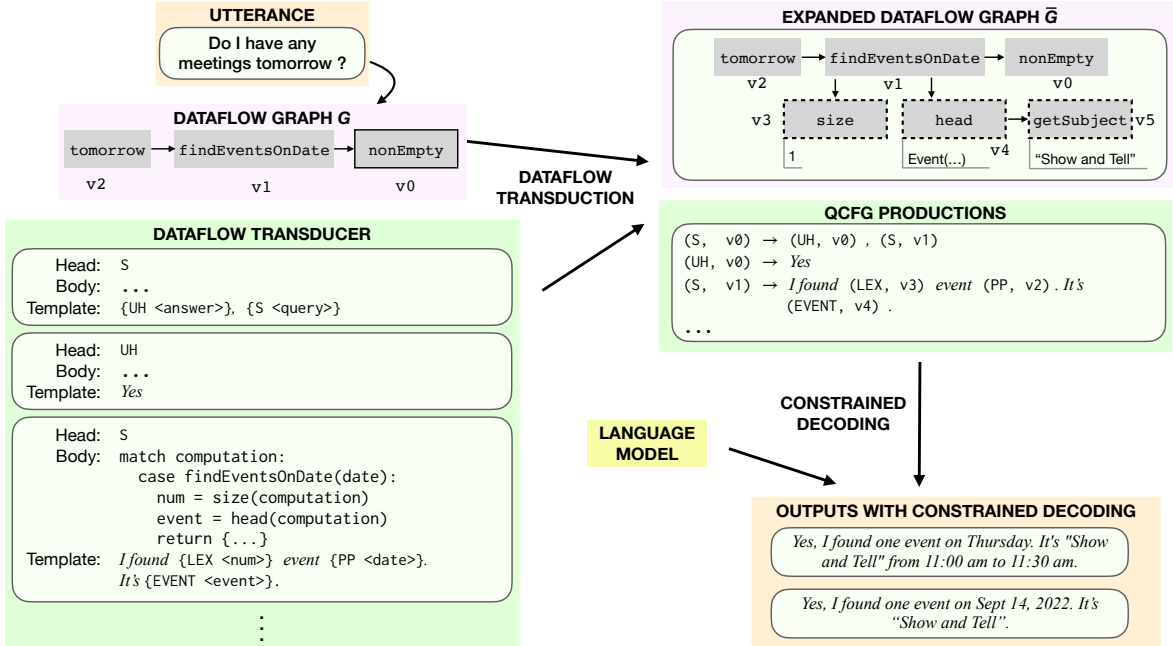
UTTERANCE

Do I have any meetings tomorrow ?

DATAFLOW GRAPH $G$

tomorrow → findEventsOnDate → nonEmpty

v2 v1 v0

DATAFLOW TRANSDUCER

Head: S
Body: ...
Template: {UH <answer>}, {S <query>}

Head: UH
Body: ...
Template: Yes

Head: S
Body: match computation:
case findEventsOnDate(date):
num = size(computation)
event = head(computation)
return {...}
Template: I found {LEX <num>} event {PP <date>}. It's {EVENT <event>}.

⋮

DATAFLOW TRANSDUCTION

EXPANDED DATAFLOW GRAPH $\bar{G}$

tomorrow → findEventsOnDate → nonEmpty

v2 v1 v0

v3 size head v4 getSubject v5

1 Event(...) "Show and Tell"

QCFG PRODUCTIONS

(S, v0) → (UH, v0) , (S, v1)
(UH, v0) → Yes
(S, v1) → I found (LEX, v3) event (PP, v2) . It's (EVENT, v4) .
...

CONSTRAINED DECODING

LANGUAGE MODEL

OUTPUTS WITH CONSTRAINED DECODING

Yes, I found one event on Thursday. It's "Show and Tell" from 11:00 am to 11:30 am.

Yes, I found one event on Sept 14, 2022. It's "Show and Tell".